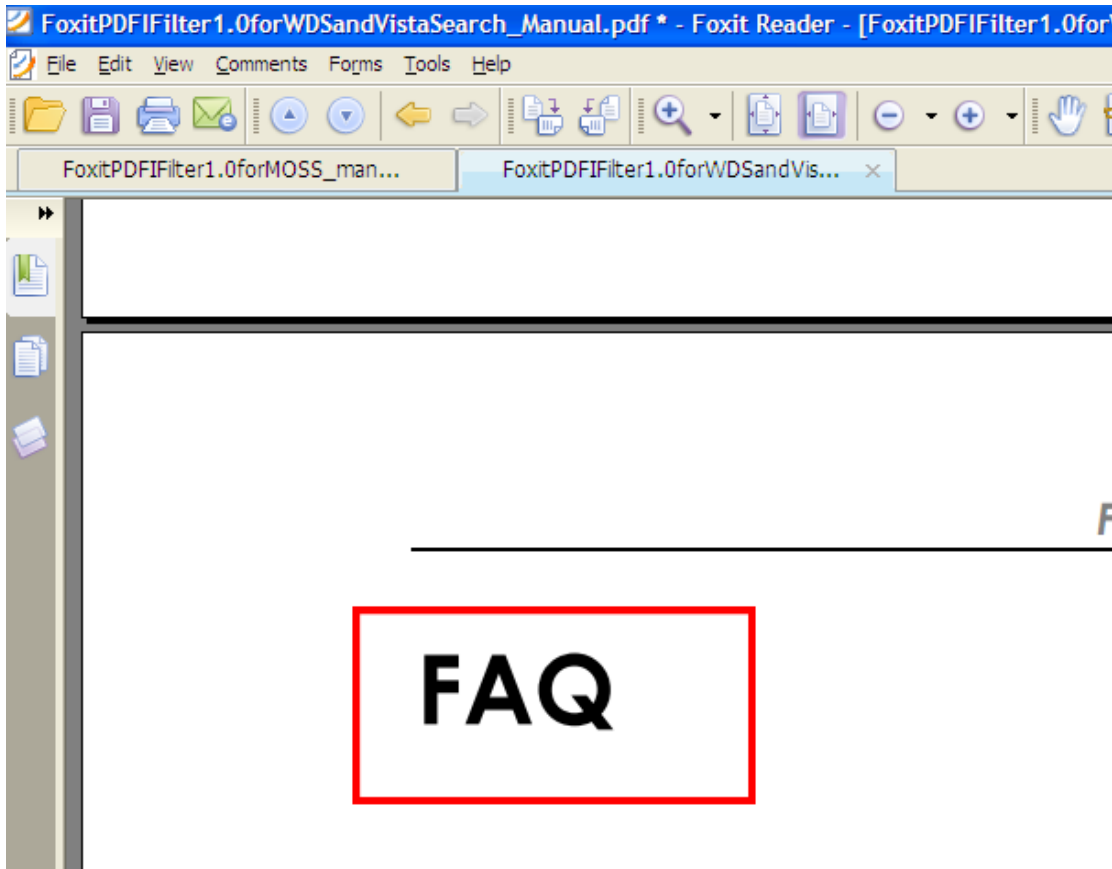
FoxitPDFIFilter1.0forWDSandVistaSearch_Manual.pdf * - Foxit Reader - [FoxitPDFIFilter1.0for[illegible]

File Edit View Comments Forms Tools Help

FoxitPDFIFilter1.0forMOSS_man...

FoxitPDFIFilter1.0forWDSandVis... ×

F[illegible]

FAQ